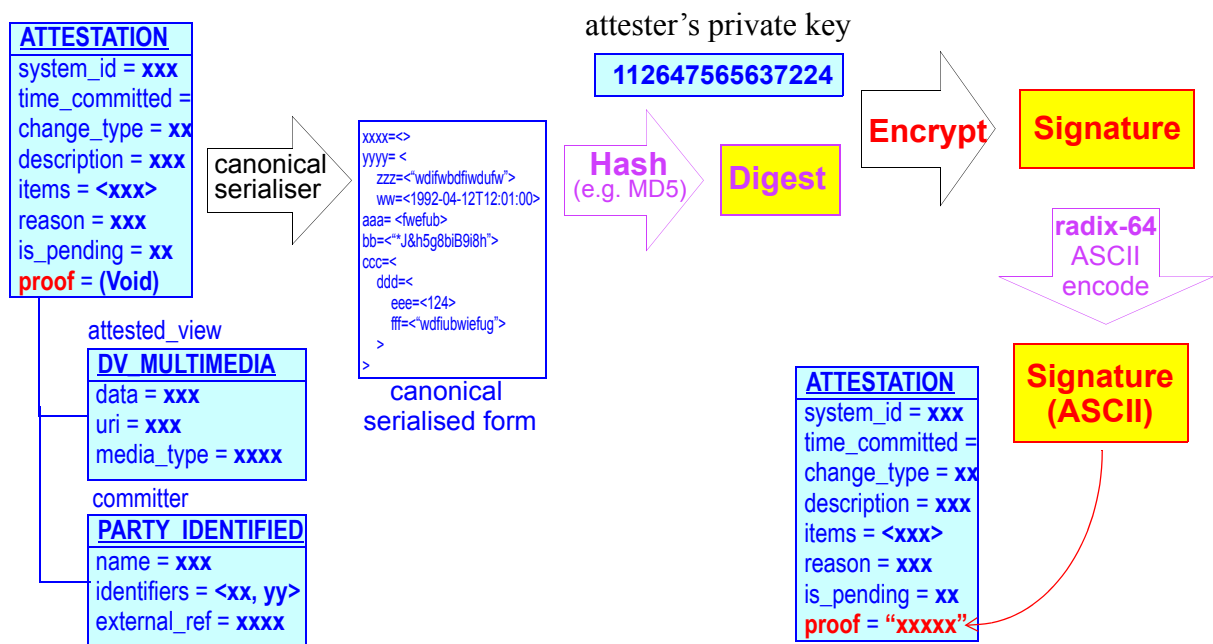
ATTESTATION
system_id = xxx
time_committed =
change_type = xx
description = xxx
items = <xxx>
reason = xxx
is_pending = xx
proof = (Void)

attested_view
DV_MULTIMEDIA
data = xxx
uri = xxx
media_type = xxxx

committer
PARTY_IDENTIFIED
name = xxx
identifiers = <xx, yy>
external_ref = xxxx

canonical serialiser

xxxx=<>
yyyy= <
zzz=<"wdifwbdfiwdufw">
ww=<1992-04-12T12:01:00>
aaa= <fwefub>
bb=<"*J&h5g8biB9i8h">
ccc=<
ddd=<
eee=<124>
fff=<"wdfiubwiefug">
>
>

canonical serialised form

Hash
(e.g. MD5)

Digest

attester's private key
112647565637224

Encrypt

Signature

radix-64
ASCII
encode

Signature
(ASCII)

ATTESTATION
system_id = xxx
time_committed =
change_type = xx
description = xxx
items = <xxx>
reason = xxx
is_pending = xx
proof = "xxxxx"